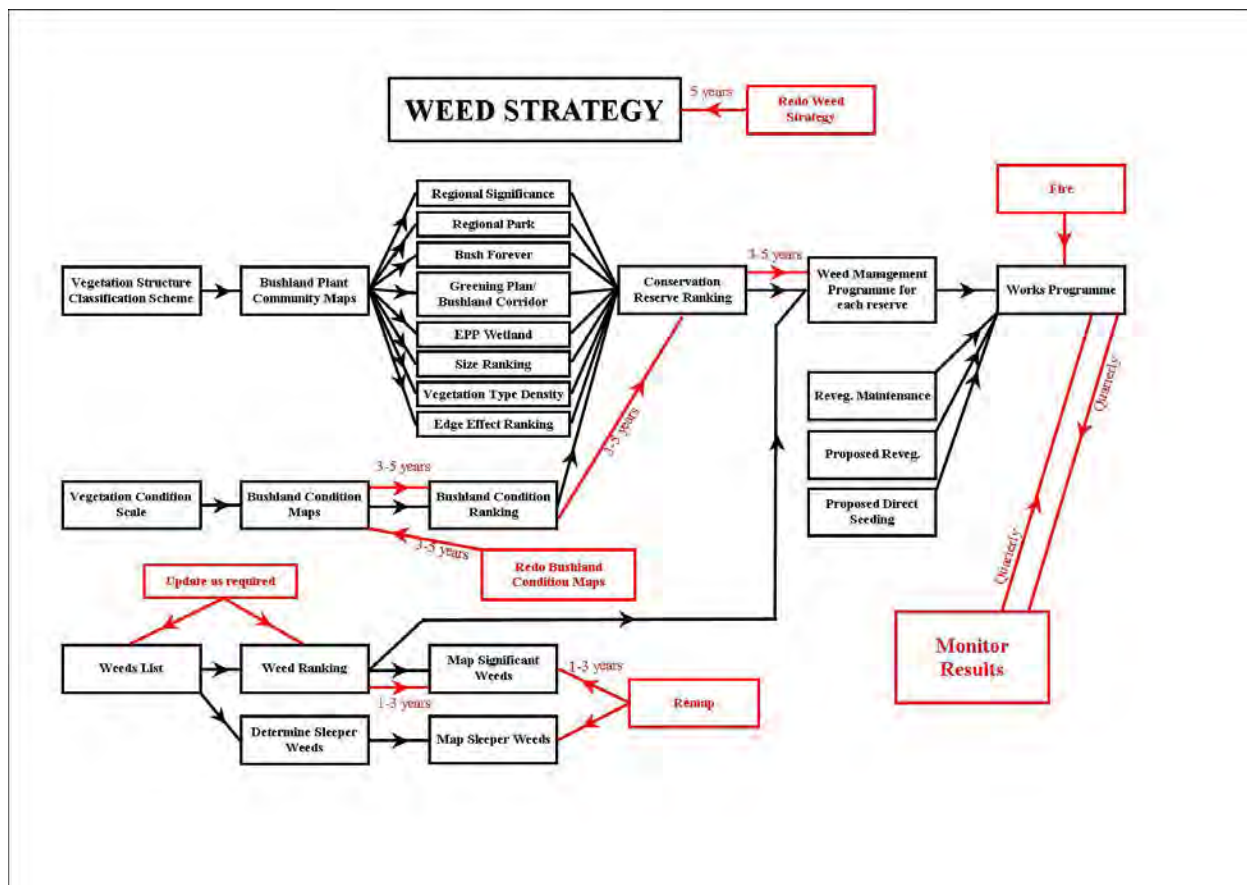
WEED STRATEGY

5 years

Redo Weed Strategy

Regional Significance

Regional Park

Bush Forever

Greening Plan/ Bushland Corridor

EPP Wetland

Size Ranking

Vegetation Type Density

Edge Effect Ranking

Vegetation Structure Classification Scheme

Bushland Plant Community Maps

Conservation Reserve Ranking

3-5 years

Weed Management Programme for each reserve

Fire

Works Programme

Reveg. Maintenance

Proposed Reveg.

Proposed Direct Seeding

Quarterly

Quarterly

3-5 years

3-5 years

Vegetation Condition Scale

Bushland Condition Maps

Bushland Condition Ranking

3-5 years

Redo Bushland Condition Maps

Update as required

Weeds List

Weed Ranking

Map Significant Weeds

1-3 years

1-3 years

Remap

Determine Sleeper Weeds

Map Sleeper Weeds

Monitor Results